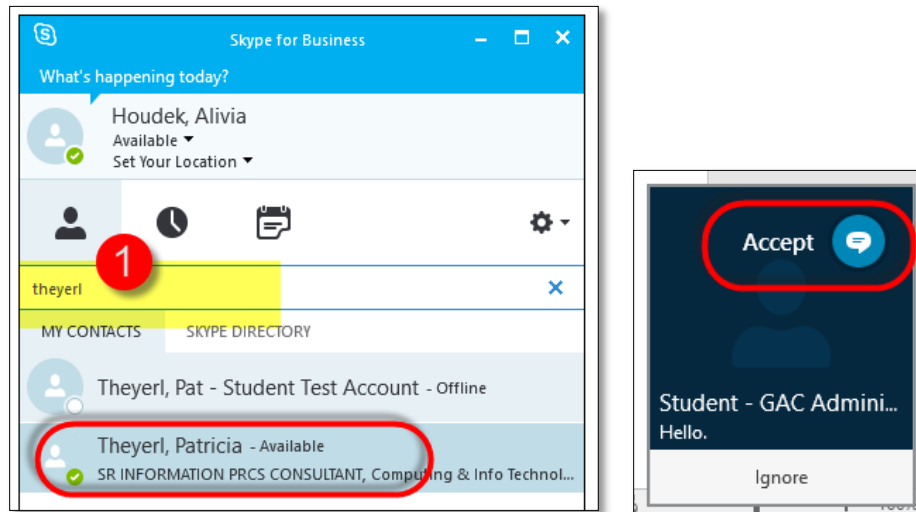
Skype for Business

What's happening today?

Houdek, Alivia

Available

Set Your Location

1

theyerl

MY CONTACTS

SKYPE DIRECTORY

Theyerl, Pat - Student Test Account - Offline

Theyerl, Patricia - Available

SR INFORMATION PRCS CONSULTANT, Computing & Info Technol...

Accept

Student - GAC Admini...

Hello.

Ignore